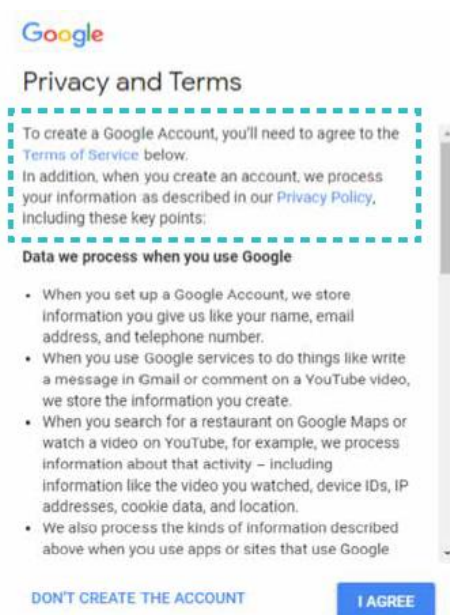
Google

Privacy and Terms

To create a Google Account, you'll need to agree to the Terms of Service below.
In addition, when you create an account, we process your information as described in our Privacy Policy, including these key points:

Data we process when you use Google

- When you set up a Google Account, we store information you give us like your name, email address, and telephone number.
- When you use Google services to do things like write a message in Gmail or comment on a YouTube video, we store the information you create.
- When you search for a restaurant on Google Maps or watch a video on YouTube, for example, we process information about that activity – including information like the video you watched, device IDs, IP addresses, cookie data, and location.
- We also process the kinds of information described above when you use apps or sites that use Google

DON'T CREATE THE ACCOUNT

I AGREE